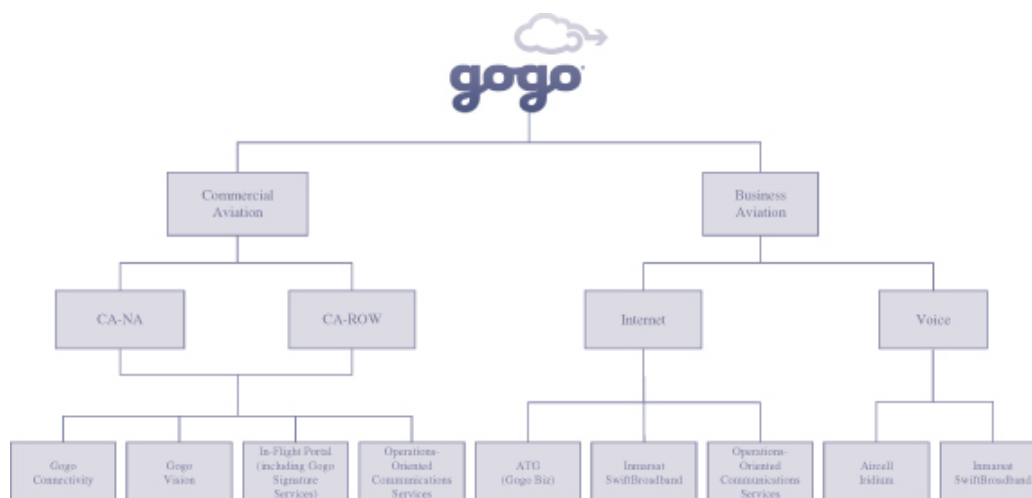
gogo

Commercial Aviation

Business Aviation

CA-NA

CA-ROW

Internet

Voice

Gogo Connectivity

Gogo Vision

In-Flight Portal (including Gogo Signature Services)

Operations-Oriented Communications Services

ATG (Gogo Biz)

Inmarsat SwiftBroadband

Operations-Oriented Communications Services

Aircell Iridium

Inmarsat SwiftBroadband